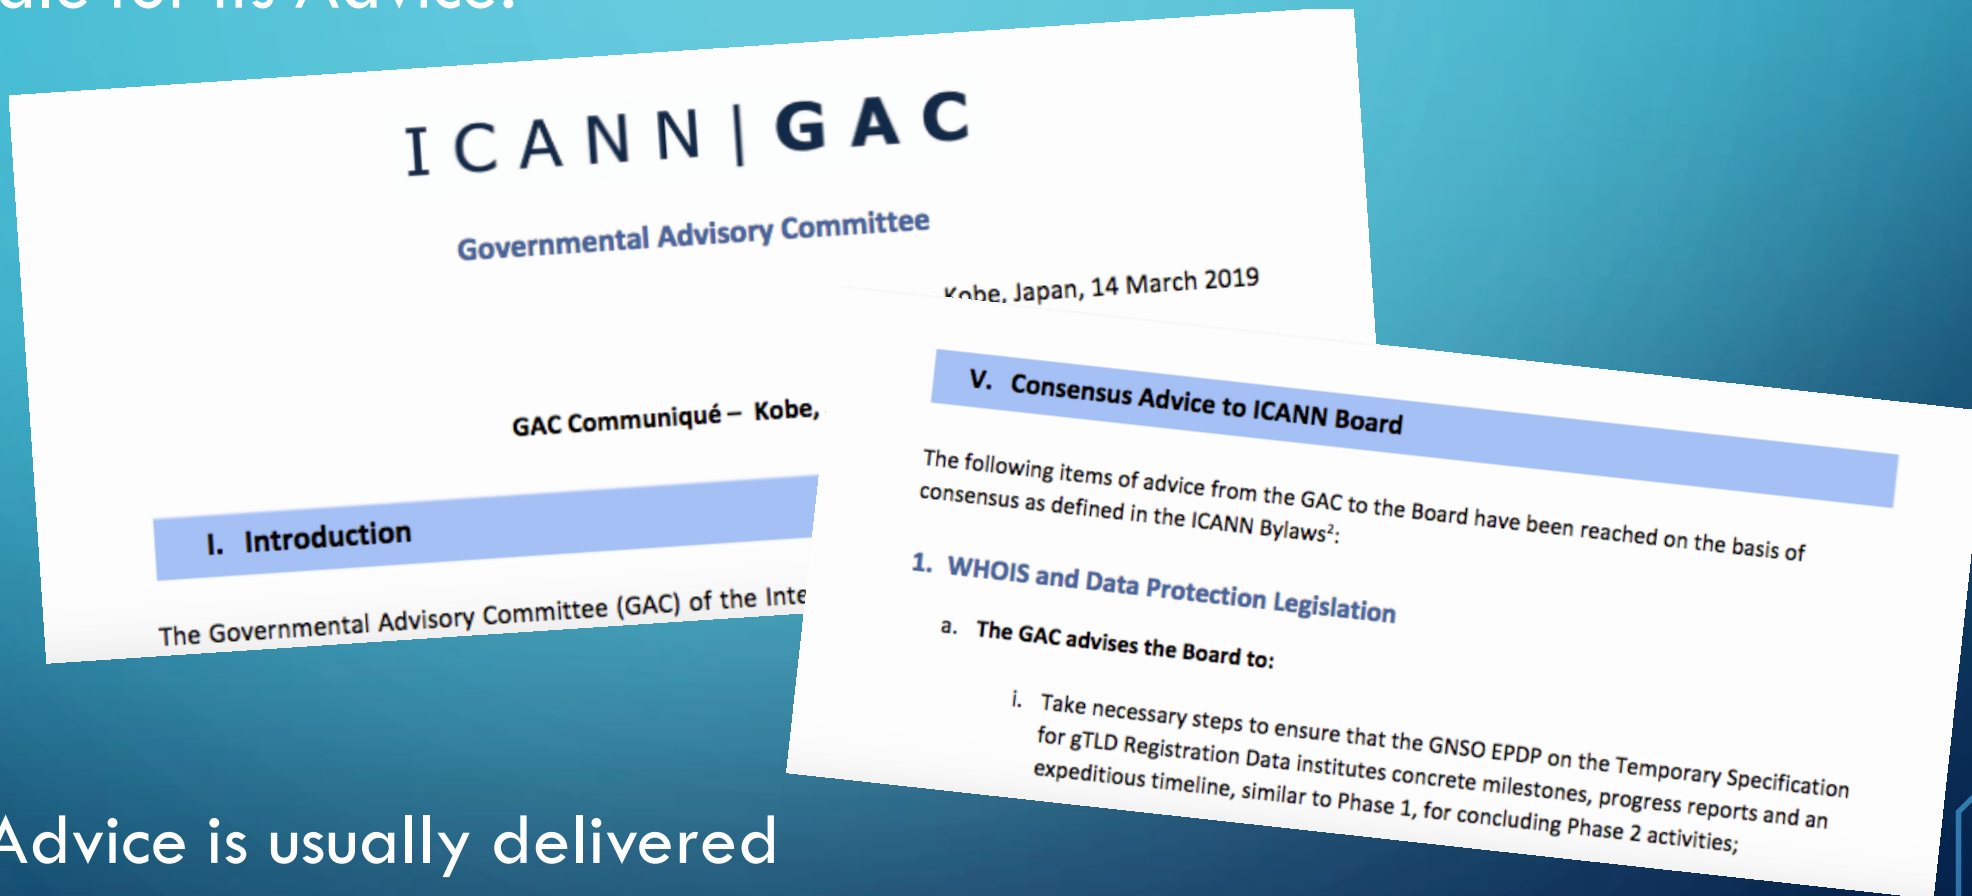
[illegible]

ICANN | GAC

Governmental Advisory Committee

Kobe, Japan, 14 March 2019

GAC Communiqué – Kobe,

I. Introduction

The Governmental Advisory Committee (GAC) of the Inte

V. Consensus Advice to ICANN Board

The following items of advice from the GAC to the Board have been reached on the basis of consensus as defined in the ICANN Bylaws$^2$:

1. WHOIS and Data Protection Legislation

a. The GAC advises the Board to:

i. Take necessary steps to ensure that the GNSO EPDP on the Temporary Specification for gTLD Registration Data institutes concrete milestones, progress reports and an expeditious timeline, similar to Phase 1, for concluding Phase 2 activities;

Advice is usually delivered